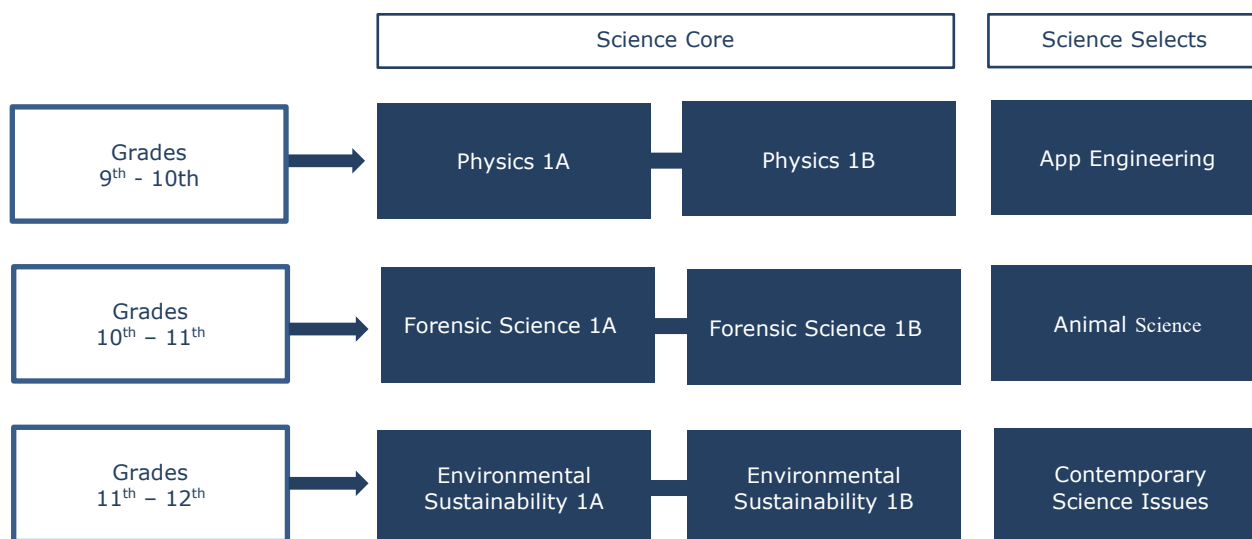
Science Core

Science Selects

Grades
9$^{th}$ - 10th

Physics 1A

Physics 1B

App Engineering

Grades
10$^{th}$ – 11$^{th}$

Forensic Science 1A

Forensic Science 1B

Animal Science

Grades
11$^{th}$ – 12$^{th}$

Environmental Sustainability 1A

Environmental Sustainability 1B

Contemporary Science Issues